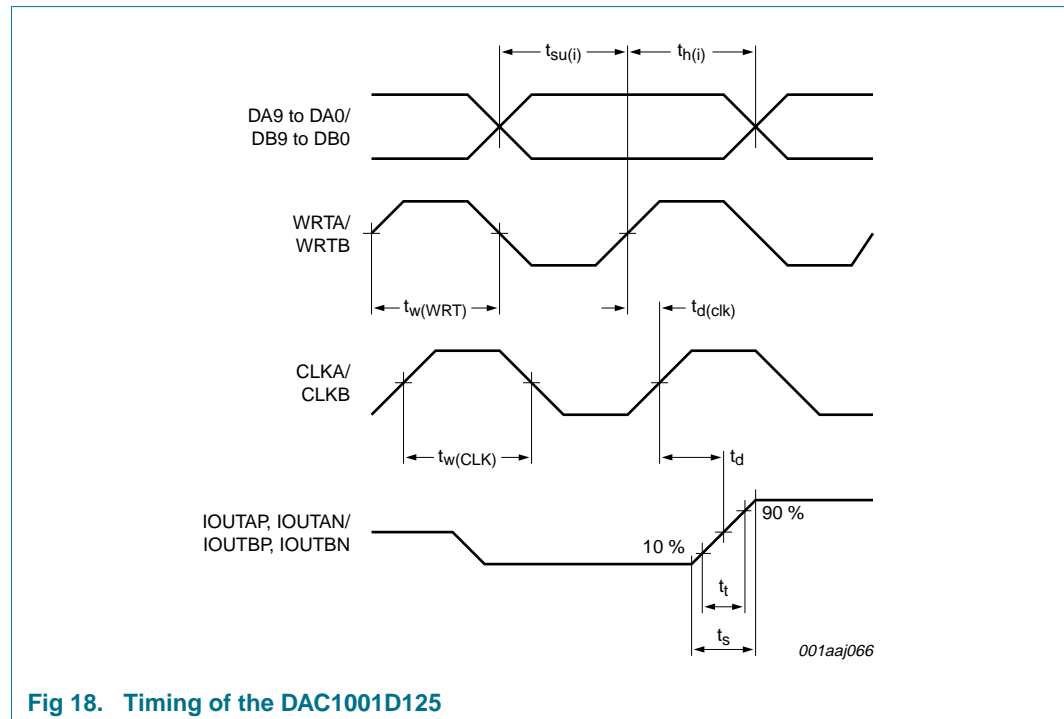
$t_{su(i)}$
$t_{h(i)}$

DA9 to DA0/
DB9 to DB0

WRTA/
WRTB

$t_{w(WRT)}$
$t_{d(clk)}$

CLKA/
CLKB

$t_{w(CLK)}$
$t_d$

IOUTAP, IOUTAN/
IOUTBP, IOUTBN

90 %
10 %
$t_t$
$t_s$

001aaj066

Fig 18. Timing of the DAC1001D125